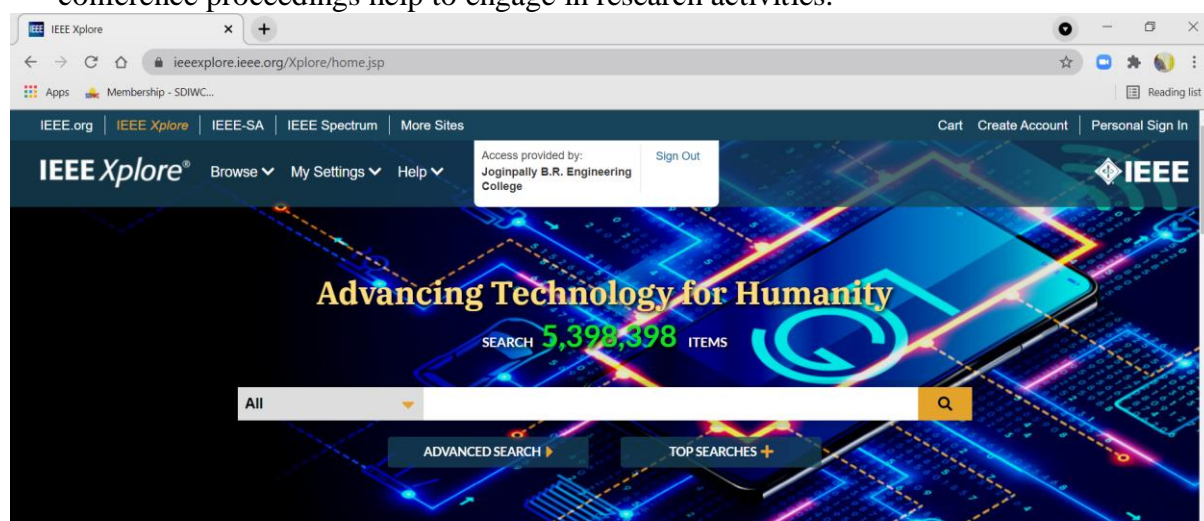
conference proceedings help to engage in research activities.

IEEE Xplore

ieeexplore.ieee.org/Xplore/home.jsp

Apps Membership - SDIWC...

Reading list

IEEE.org | IEEE Xplore | IEEE-SA | IEEE Spectrum | More Sites

Cart Create Account | Personal Sign In

IEEE Xplore® Browse My Settings Help

Access provided by: Joginpally B.R. Engineering College

Sign Out

IEEE

Advancing Technology for Humanity

SEARCH 5,398,398 ITEMS

All

ADVANCED SEARCH

TOP SEARCHES